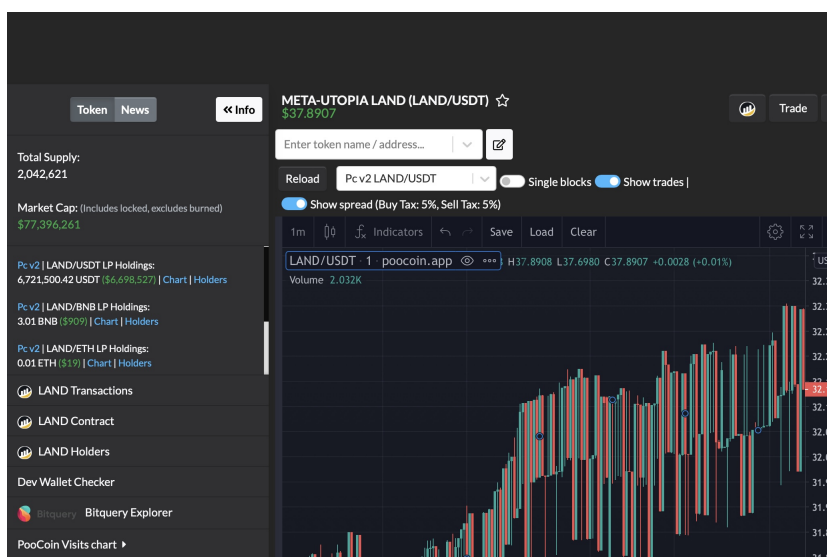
Token News « Info

Total Supply:
2,042,621

Market Cap: (Includes locked, excludes burned)
$77,396,261

Pc v2 | LAND/USDT LP Holdings:
6,721,500.42 USDT ($6,698,527) | Chart | Holders

Pc v2 | LAND/BNB LP Holdings:
3.01 BNB ($909) | Chart | Holders

Pc v2 | LAND/ETH LP Holdings:
0.01 ETH ($19) | Chart | Holders

LAND Transactions

LAND Contract

LAND Holders

Dev Wallet Checker

Bitquery Bitquery Explorer

PooCoin Visits chart ▸

META-UTOPIA LAND (LAND/USDT) ☆
$37.8907

Trade

Enter token name / address...

Reload Pc v2 LAND/USDT Single blocks Show trades |

Show spread (Buy Tax: 5%, Sell Tax: 5%)

1m Indicators Save Load Clear

LAND/USDT · 1 · poocoin.app H37.8908 L37.6980 C37.8907 +0.0028 (+0.01%)
Volume 2.032K

US
32.
32.
32.
32.
32.
32.
32.
32.
31.
31.
31.
31.